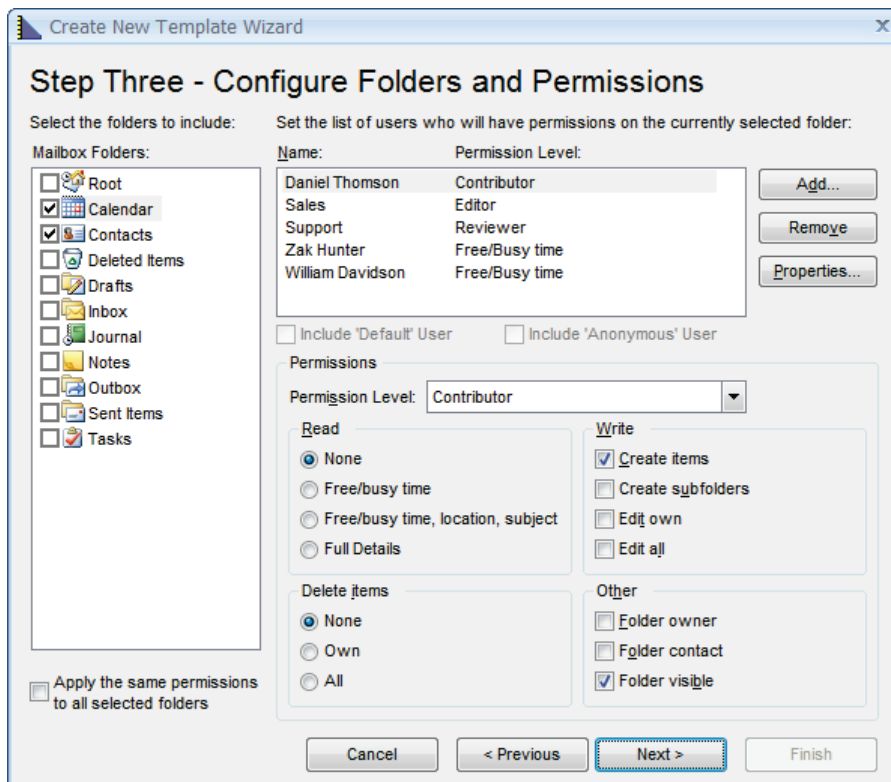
Create New Template Wizard

Step Three - Configure Folders and Permissions

Select the folders to include:

Mailbox Folders:

Root
Calendar
Contacts
Deleted Items
Drafts
Inbox
Journal
Notes
Outbox
Sent Items
Tasks

Apply the same permissions to all selected folders

Set the list of users who will have permissions on the currently selected folder:

| Name: | Permission Level: |
|---|---|
| Daniel Thomson | Contributor |
| Sales | Editor |
| Support | Reviewer |
| Zak Hunter | Free/Busy time |
| William Davidson | Free/Busy time |

Add...
Remove
Properties...

Include 'Default' User
Include 'Anonymous' User

Permissions

Permission Level: Contributor

Read
None
Free/busy time
Free/busy time, location, subject
Full Details

Write
Create items
Create subfolders
Edit own
Edit all

Delete items
None
Own
All

Other
Folder owner
Folder contact
Folder visible

Cancel
< Previous
Next >
Finish